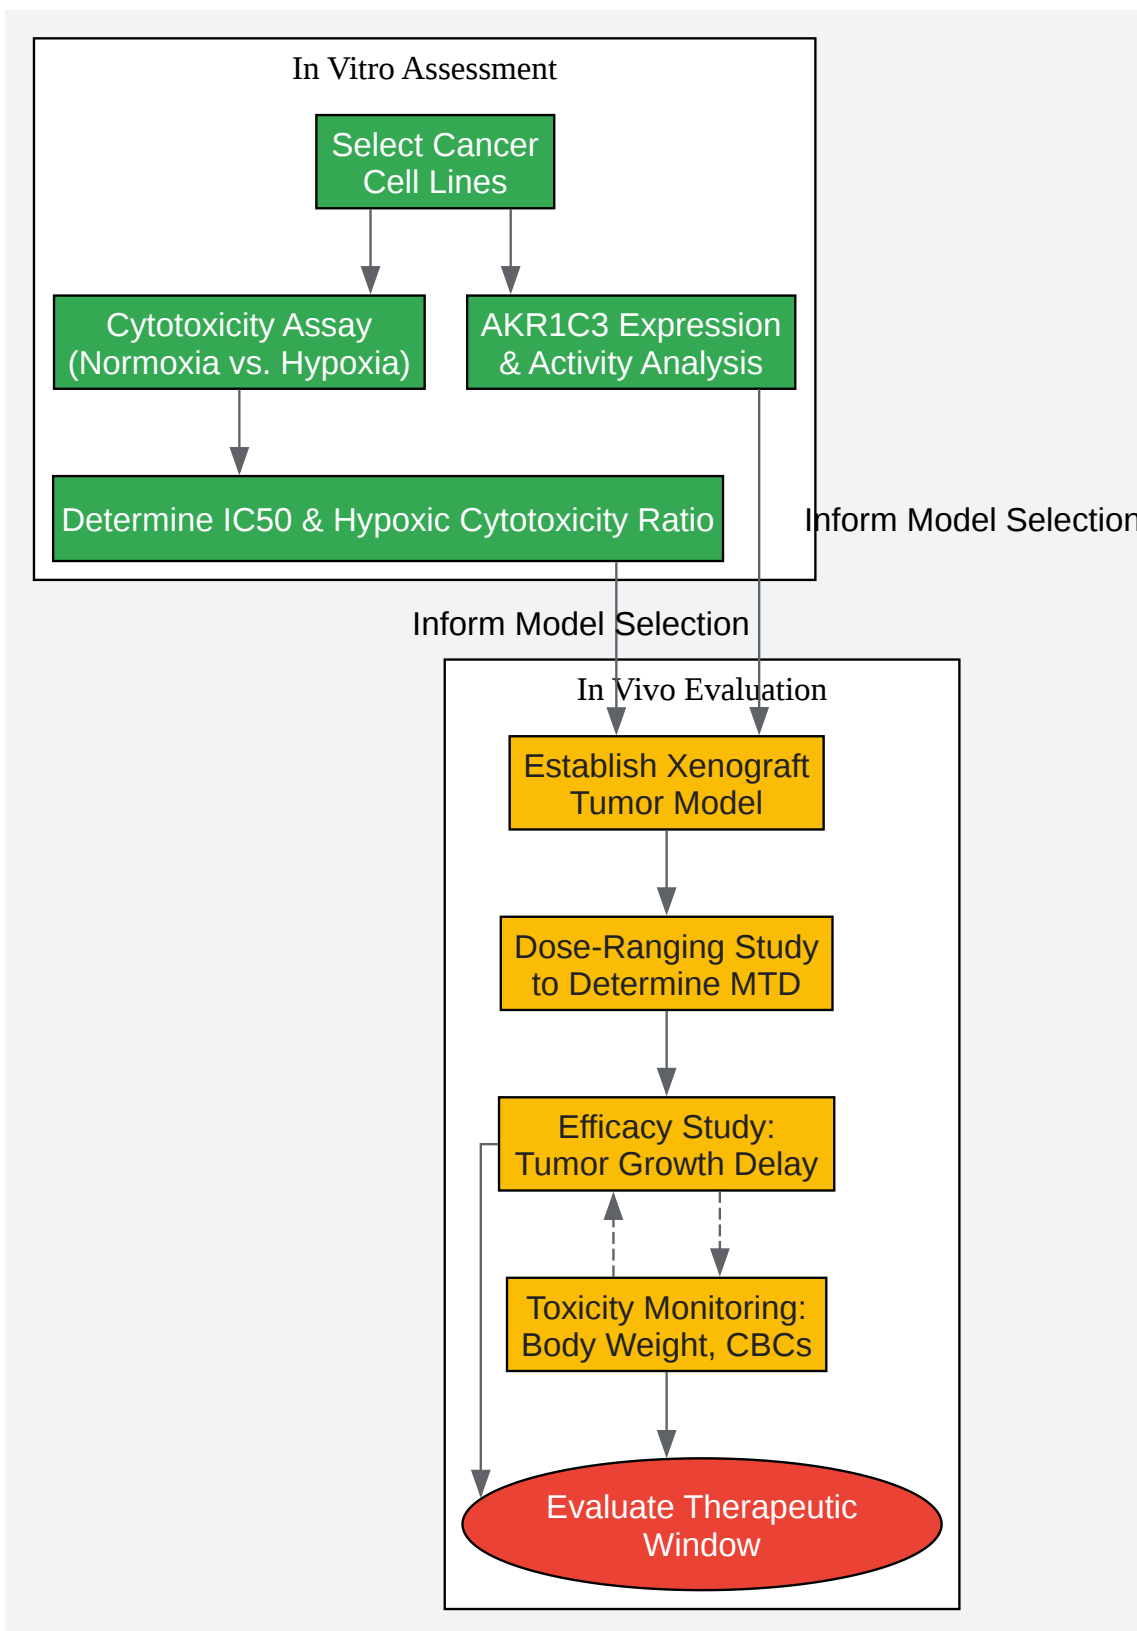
In Vitro Assessment

Select Cancer Cell Lines

Cytotoxicity Assay (Normoxia vs. Hypoxia)

AKR1C3 Expression & Activity Analysis

Determine IC50 & Hypoxic Cytotoxicity Ratio

Inform Model Selection

Inform Model Selection

In Vivo Evaluation

Establish Xenograft Tumor Model

Dose-Ranging Study to Determine MTD

Efficacy Study: Tumor Growth Delay

Toxicity Monitoring: Body Weight, CBCs

Evaluate Therapeutic Window